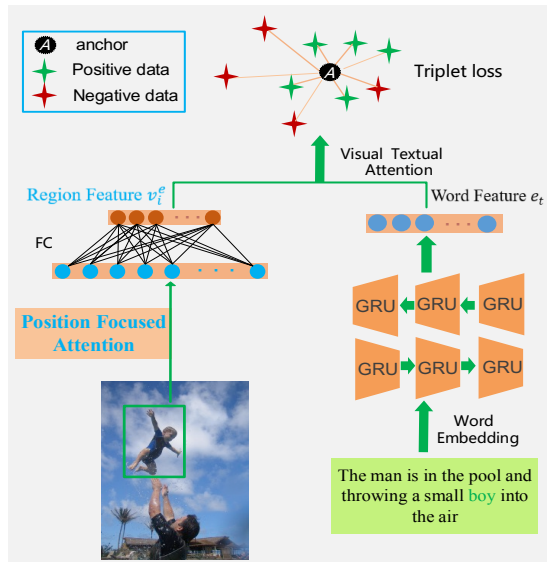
A anchor
Positive data
Negative data

A

Triplet loss

Visual Textual Attention

Region Feature $v_i^e$

Word Feature $e_t$

FC

GRU GRU GRU

GRU GRU GRU

Position Focused Attention

Word Embedding

The man is in the pool and throwing a small boy into the air